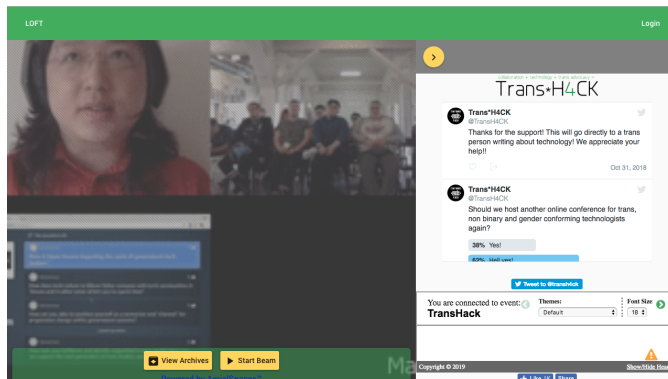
LOFT

Login

collaboration + technology + trans advocacy

Trans*H4CK

Trans*H4CK
@TransH4CK

Thanks for the support! This will go directly to a trans person writing about technology! We appreciate your help!!

Oct 31, 2018

Trans*H4CK
@TransH4CK

Should we host another online conference for trans, non binary and gender conforming technologists again?

38% Yes!

62% Hell yes!

Tweet to @transh4ck

You are connected to event:

TransHack

Themes:

Default

Font Size

18

Copyright © 2019

Show/Hide

View Archives

Start Beam

Like

Share

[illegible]